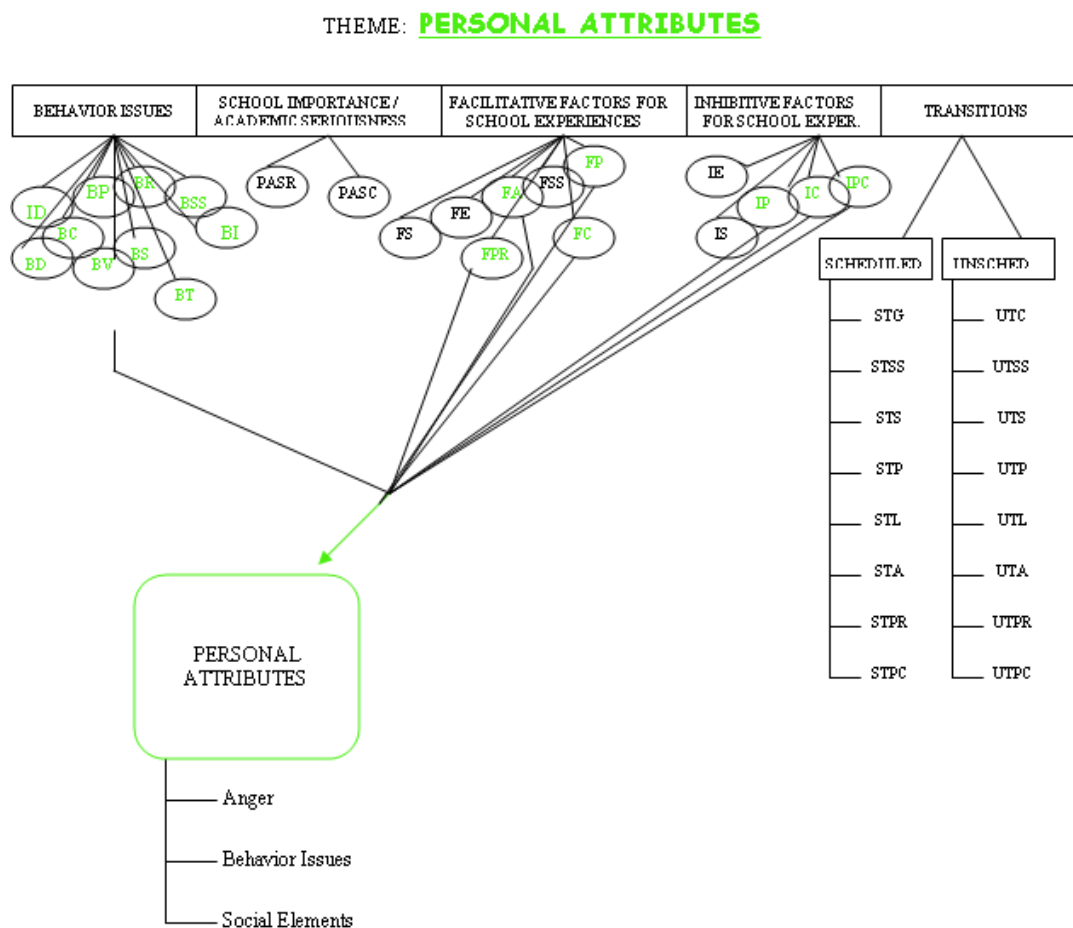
THEME: PERSONAL ATTRIBUTES

| BEHAVIOR ISSUES | SCHOOL IMPORTANCE / ACADEMIC SERIOUSNESS | FACILITATIVE FACTORS FOR SCHOOL EXPERIENCES | INHIBITIVE FACTORS FOR SCHOOL EXPER. | TRANSITIONS |
|---|---|---|---|---|

ID BP BR BSS BI BC BD BV BS BT

PASR PASC

FS FE FA FSS FP FPR FC

IE IP IC IPC IS

SCHEDULED
STG
STSS
STS
STP
STL
STA
STPR
STPC

UNSCHED
UTC
UTSS
UTS
UTP
UTL
UTA
UTPR
UTPC

PERSONAL ATTRIBUTES

Anger
Behavior Issues
Social Elements